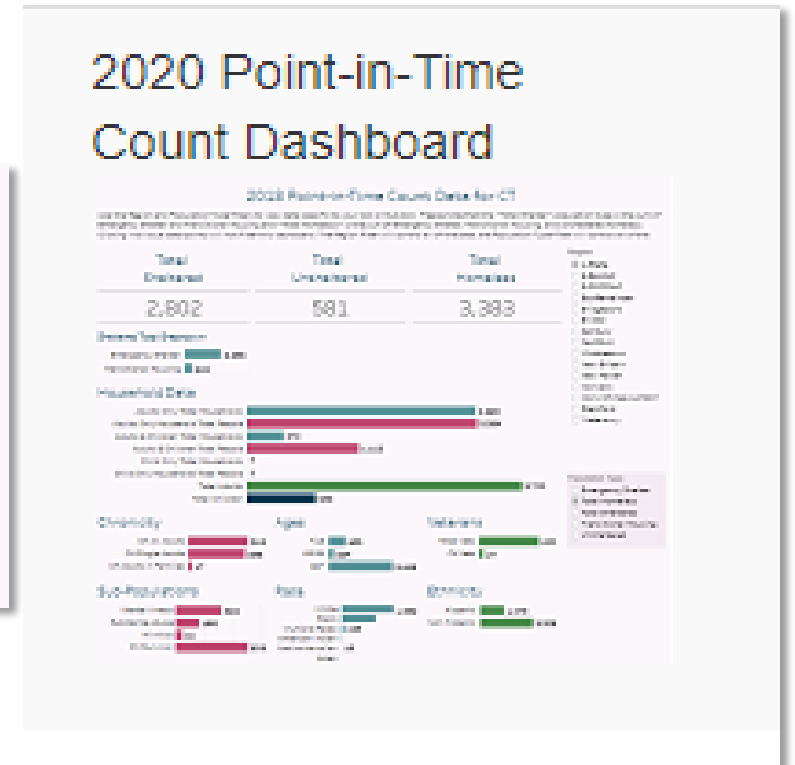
2020 Point-in-Time Count Dashboard

2020 Point-in-Time Count Data for CT

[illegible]

Total Sheltered

2,802

Total Unsheltered

581

Total Homeless

3,383

Sheltered Breakdown

Household Data

Chronicity

Ages

Veterans

Sub-Populations

Race

Ethnicity

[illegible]